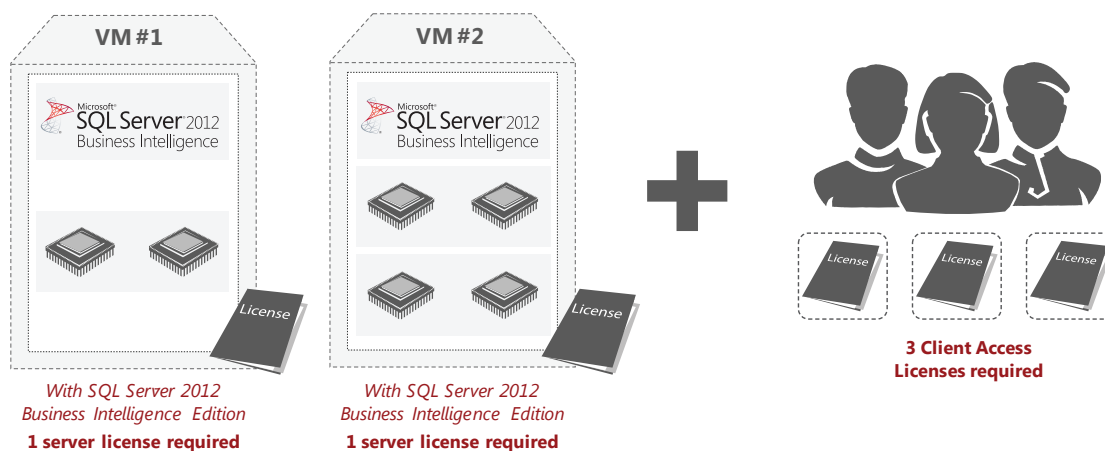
VM #1

Microsoft® SQL Server 2012 Business Intelligence

License

With SQL Server 2012 Business Intelligence Edition
1 server license required

VM #2

Microsoft® SQL Server 2012 Business Intelligence

License

With SQL Server 2012 Business Intelligence Edition
1 server license required

License

License

License

3 Client Access Licenses required